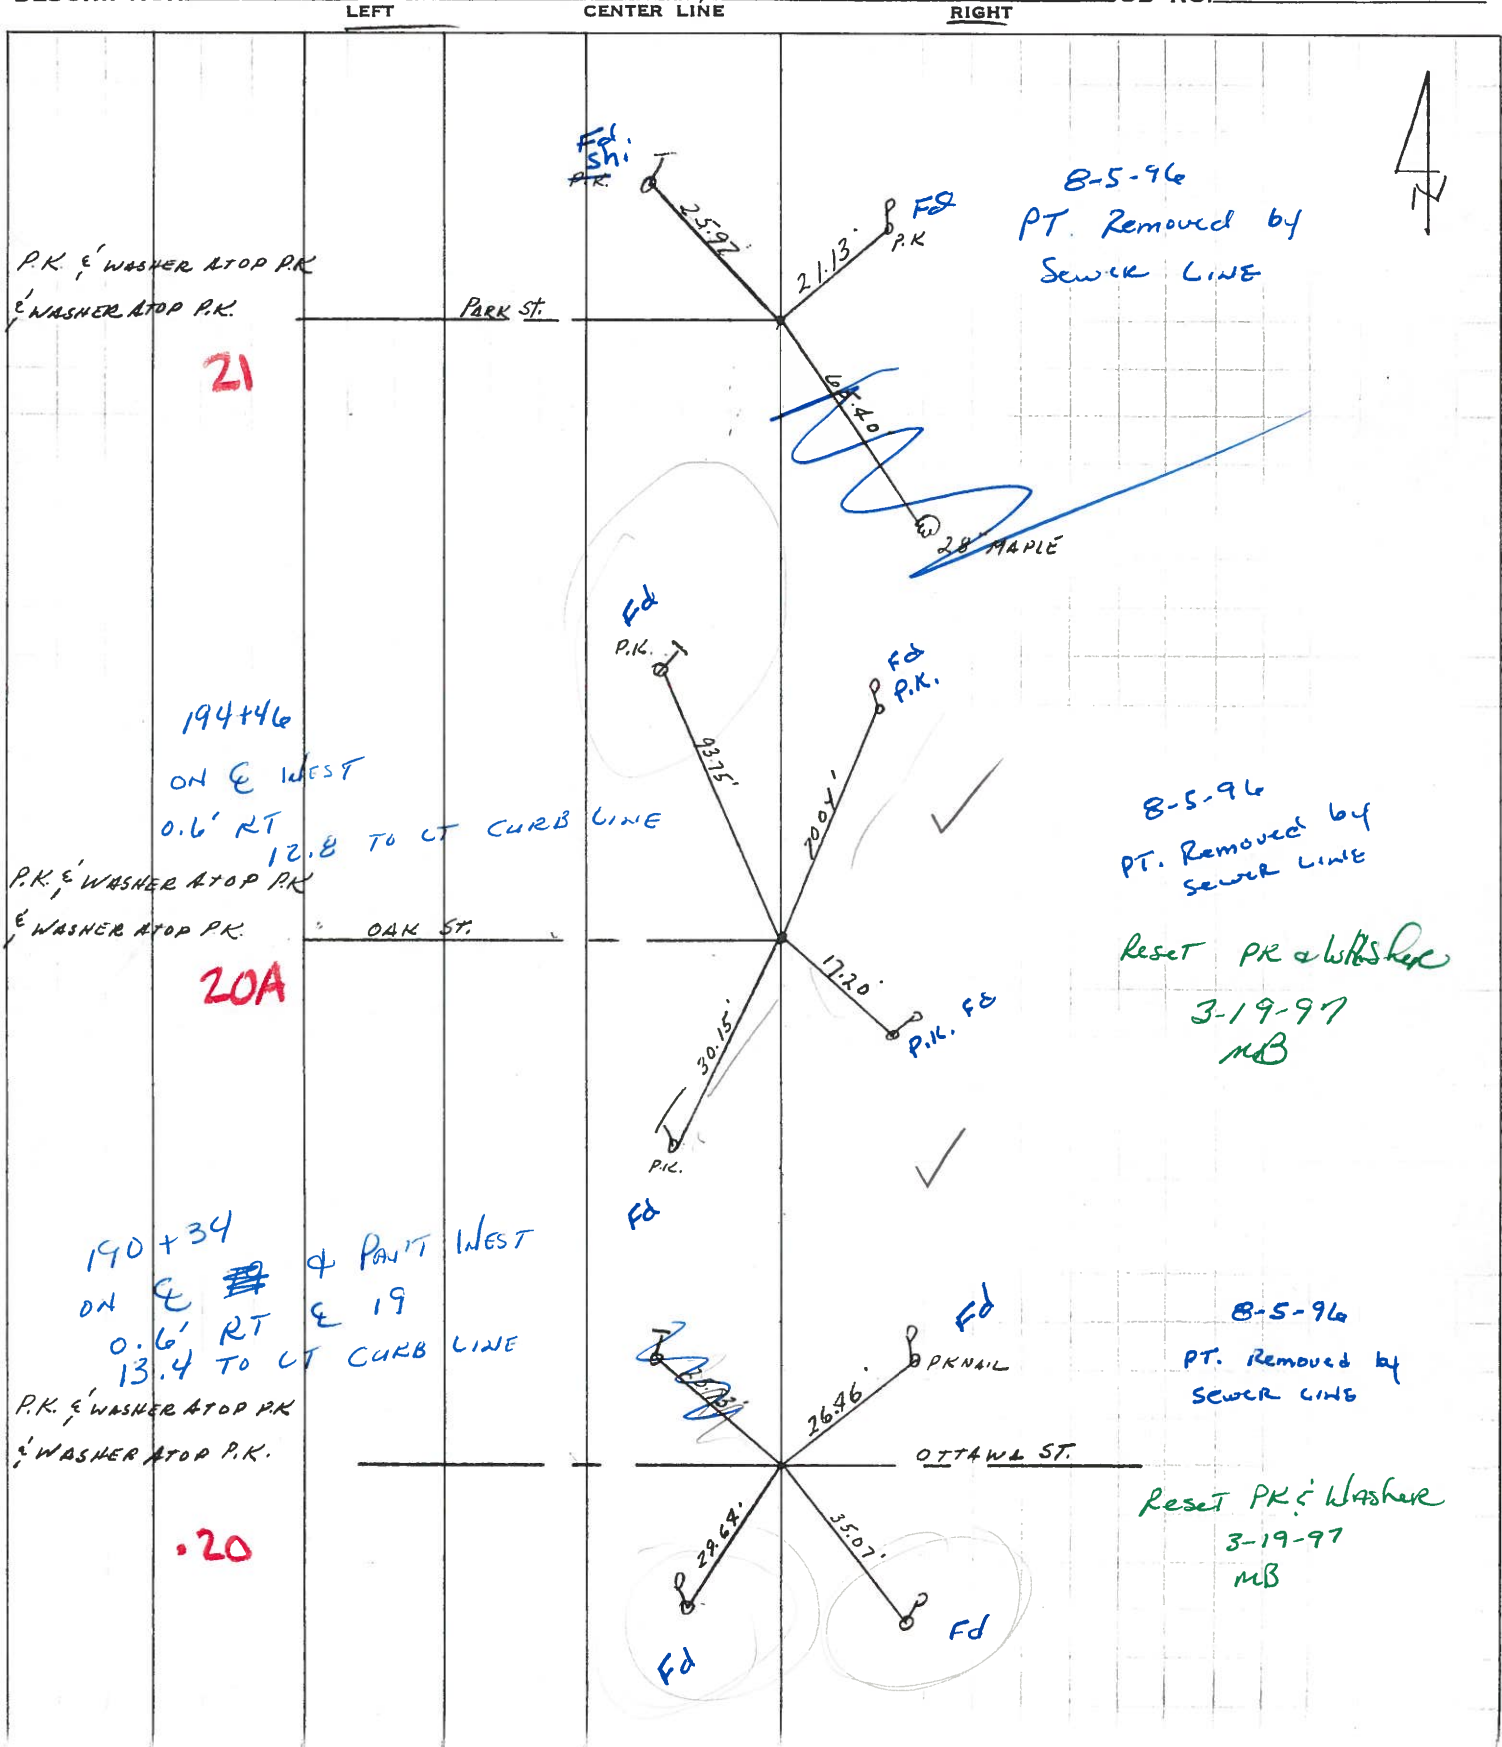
LEFT CENTER LINE RIGHT

4

Fd
Shi
P.K.
25.92'
Fd
P.K
21.13'
8-5-96
PT. Removed by
Sewer Line

P.K. & WASHER ATOP P.K.
& WASHER ATOP P.K.
PARK ST.
21

64.40'
28" MAPLE

Fd
P.K.
Fd
P.K.
93.75'
100.4'
194+46
ON ℄ WEST
0.6' RT
12.8 TO CT CURB LINE
8-5-96
PT. Removed by
Sewer Line

P.K. & WASHER ATOP P.K.
& WASHER ATOP P.K.
OAK ST.
20A
17.20'
P.K. Fd
Reset PK & Washer
3-19-97
MB
30.15'
P.K.
Fd

190+34
ON ℄ & PAINT WEST
0.6' RT ℄ 19
13.4 TO CT CURB LINE
Fd
PK NAIL
26.46'
8-5-96
PT. Removed by
Sewer Line

P.K. & WASHER ATOP P.K.
& WASHER ATOP P.K.
OTTAWA ST.
Reset PK & Washer
3-19-97
MB
•20
29.64'
35.07'
Fd
Fd